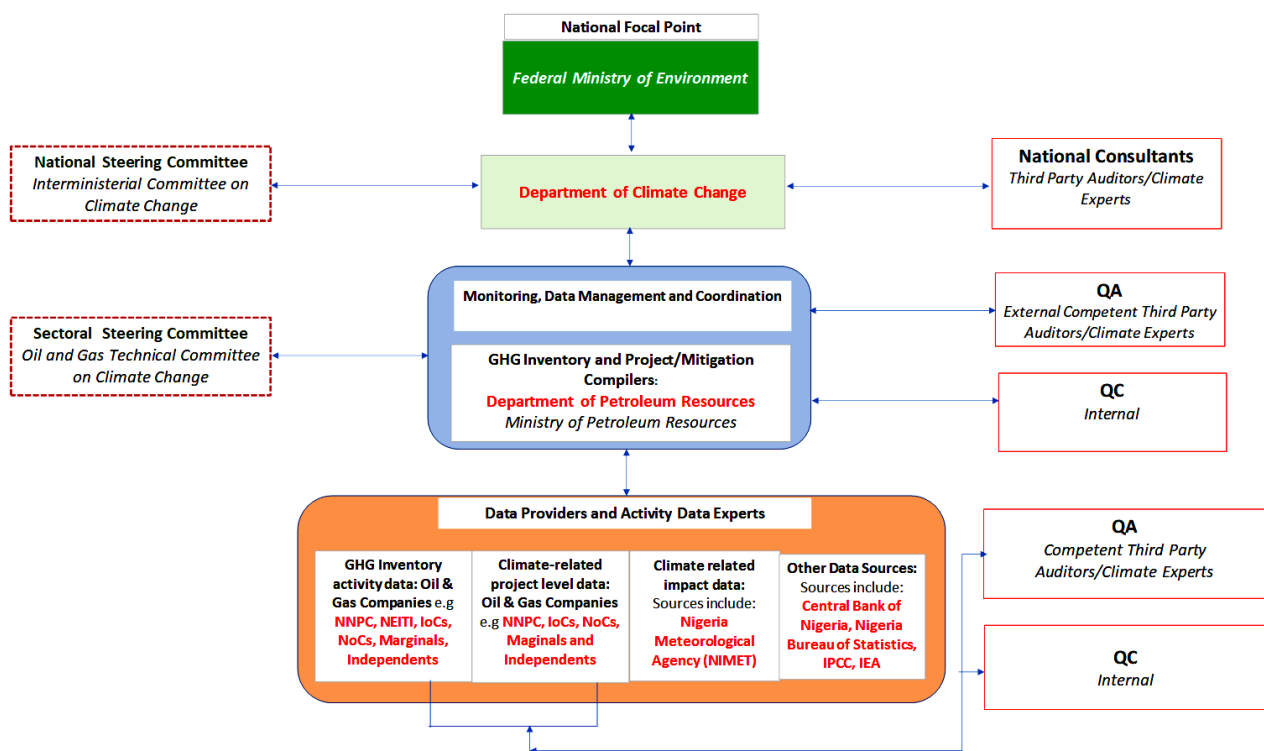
National Focal Point

Federal Ministry of Environment

National Steering Committee
Interministerial Committee on Climate Change

Department of Climate Change

National Consultants
Third Party Auditors/Climate Experts

Monitoring, Data Management and Coordination

QA
External Competent Third Party Auditors/Climate Experts

Sectoral Steering Committee
Oil and Gas Technical Committee on Climate Change

GHG Inventory and Project/Mitigation Compilers:
Department of Petroleum Resources
Ministry of Petroleum Resources

QC
Internal

Data Providers and Activity Data Experts

GHG Inventory activity data: Oil & Gas Companies e.g NNPC, NEITI, IoCs, NoCs, Marginals, Independents

Climate-related project level data: Oil & Gas Companies e.g NNPC, IoCs, NoCs, Maginals and Independents

Climate related impact data: Sources include: Nigeria Meteorological Agency (NIMET)

Other Data Sources: Sources include: Central Bank of Nigeria, Nigeria Bureau of Statistics, IPCC, IEA

QA
Competent Third Party Auditors/Climate Experts

QC
Internal